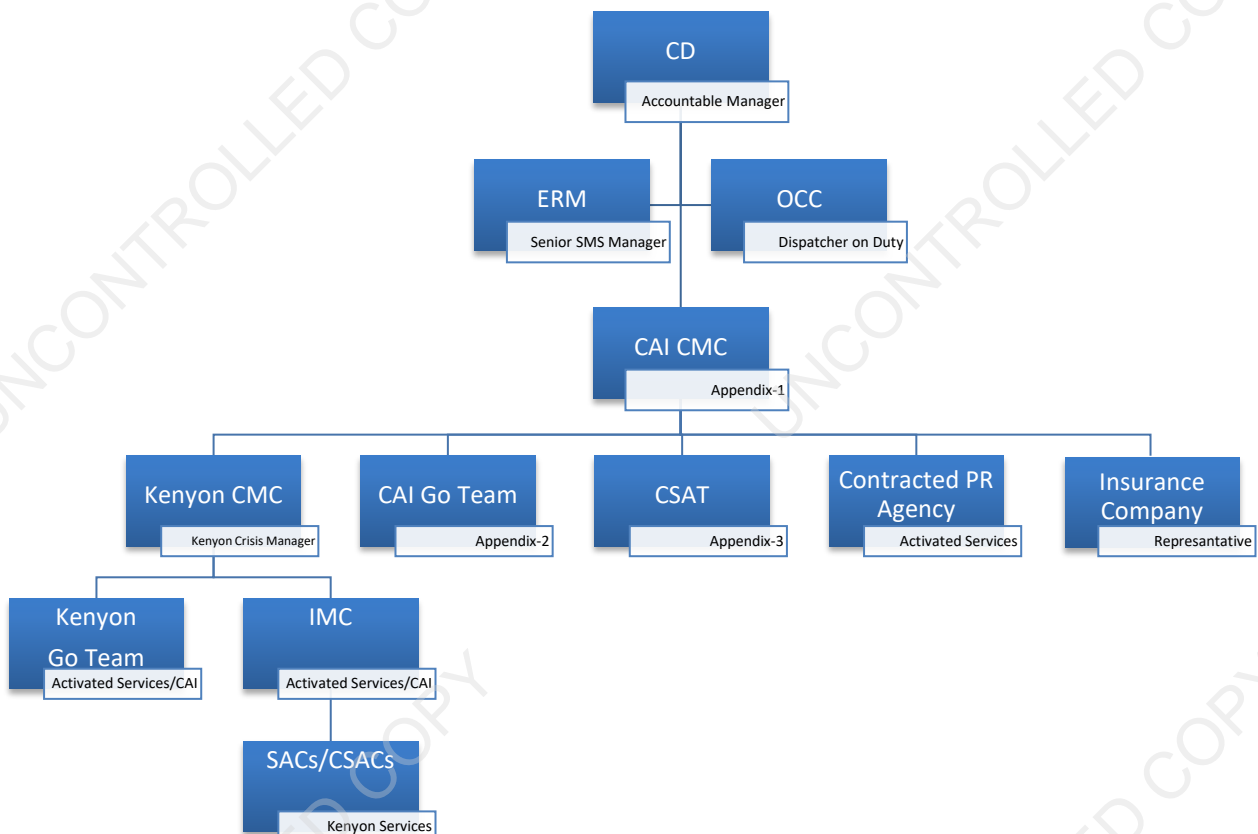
CD
Accountable Manager

ERM
Senior SMS Manager

OCC
Dispatcher on Duty

CAI CMC
Appendix-1

Kenyon CMC
Kenyon Crisis Manager

CAI Go Team
Appendix-2

CSAT
Appendix-3

Contracted PR Agency
Activated Services

Insurance Company
Represantative

Kenyon Go Team
Activated Services/CAI

IMC
Activated Services/CAI

SACs/CSACs
Kenyon Services

UNCONTROLLED COPY
UNCONTROLLED COPY
UNCONTROLLED COPY
UNCONTROLLED COPY